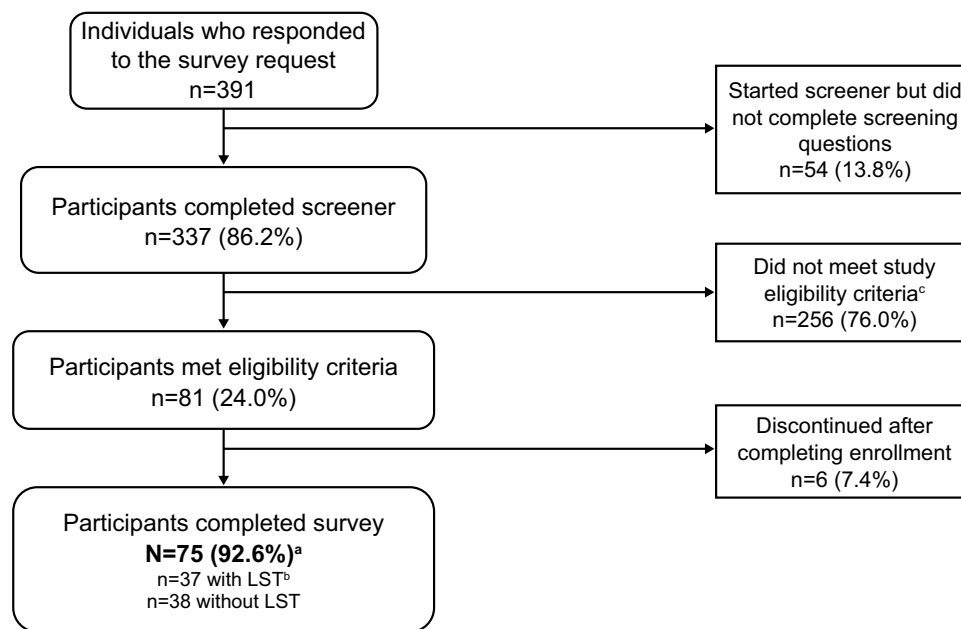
Individuals who responded to the survey request
n=391

Started screener but did not complete screening questions
n=54 (13.8%)

Participants completed screener
n=337 (86.2%)

Did not meet study eligibility criteria$^{c}$
n=256 (76.0%)

Participants met eligibility criteria
n=81 (24.0%)

Discontinued after completing enrollment
n=6 (7.4%)

Participants completed survey
**N=75 (92.6%)$^{a}$**
n=37 with LST$^{b}$
n=38 without LST